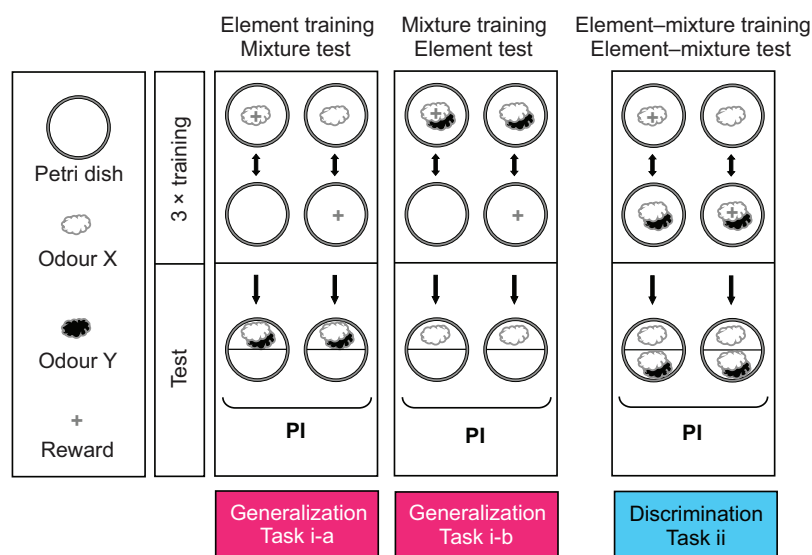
Element training
Mixture test

Mixture training
Element test

Element–mixture training
Element–mixture test

Petri dish

Odour X

Odour Y

+
Reward

3 × training

Test

+

+

+

+

+

+

PI

PI

PI

Generalization
Task i-a

Generalization
Task i-b

Discrimination
Task ii